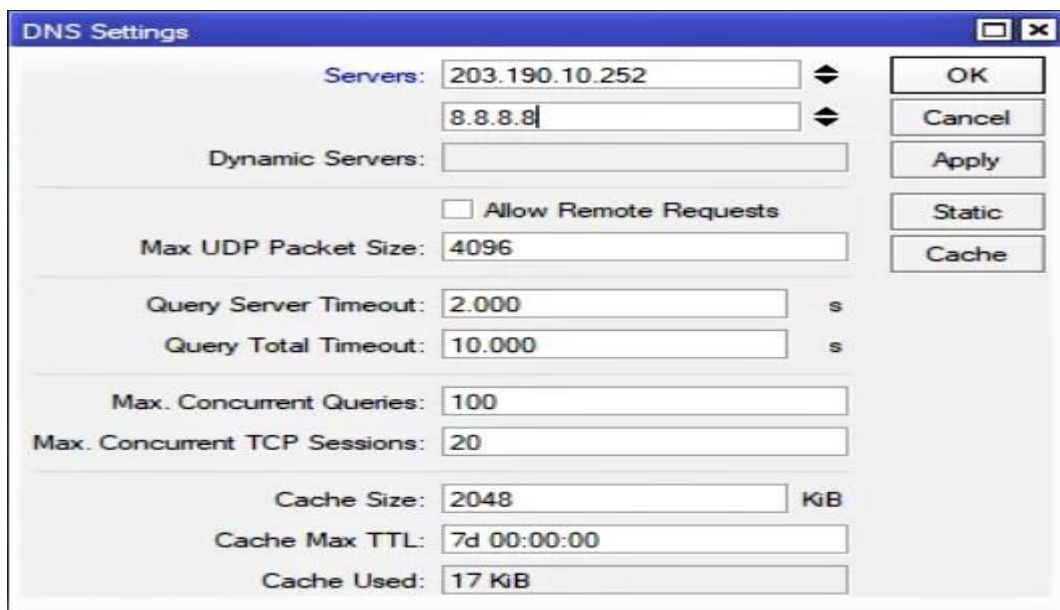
DNS Settings

Servers: 203.190.10.252

8.8.8.8

Dynamic Servers:

Allow Remote Requests

Max UDP Packet Size: 4096

Query Server Timeout: 2.000 s

Query Total Timeout: 10.000 s

Max. Concurrent Queries: 100

Max. Concurrent TCP Sessions: 20

Cache Size: 2048 KiB

Cache Max TTL: 7d 00:00:00

Cache Used: 17 KiB

OK
Cancel
Apply
Static
Cache